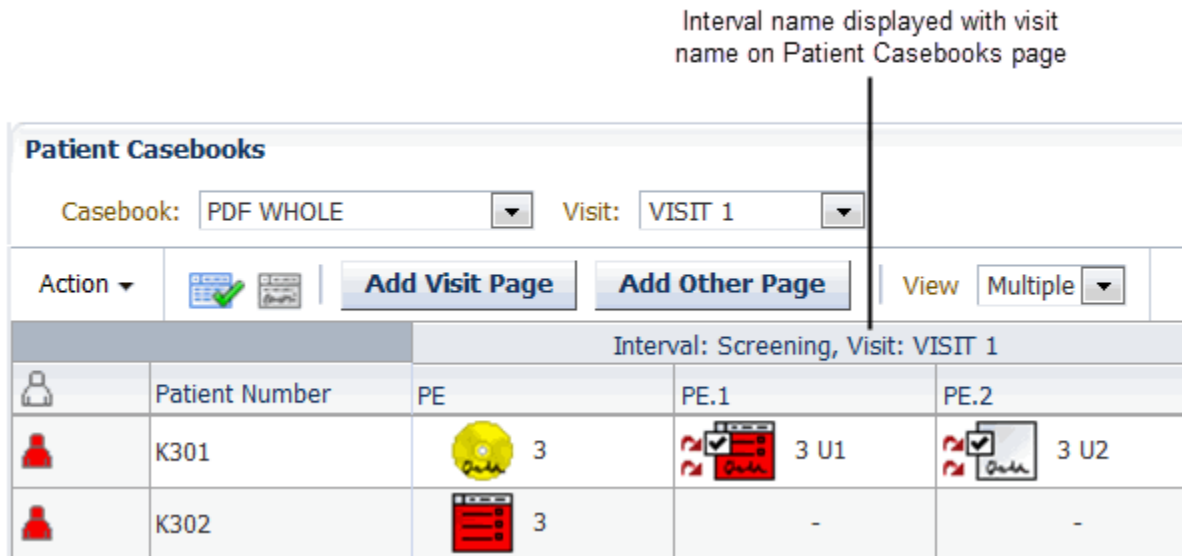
Interval name displayed with visit name on Patient Casebooks page

Patient Casebooks

Casebook: PDF WHOLE Visit: VISIT 1

Action Add Visit Page Add Other Page View Multiple

| | | Interval: Screening, Visit: VISIT 1 | | |
|---|---|---|---|---|
| | Patient Number | PE | PE.1 | PE.2 |
| | K301 | 3 | 3 U1 | 3 U2 |
| | K302 | 3 | - | - |